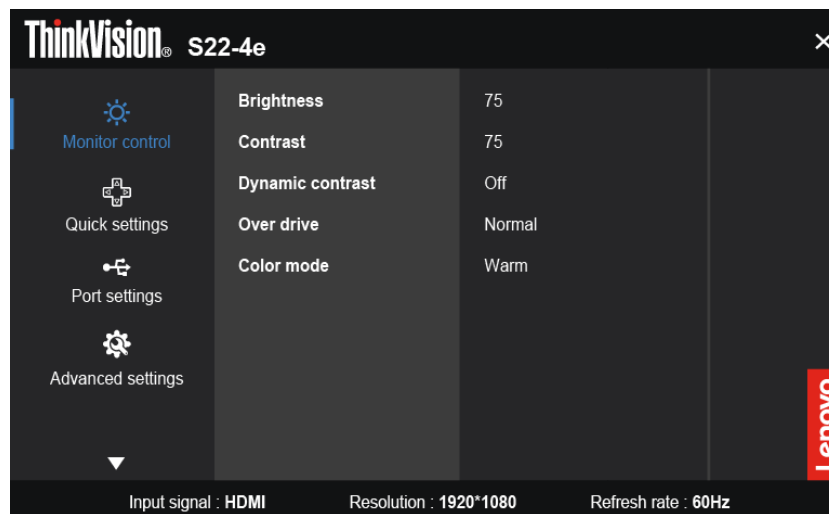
ThinkVision® S22-4e

×

Monitor control

Quick settings

Port settings

Advanced settings

| Brightness | 75 |
|---|---|
| Contrast | 75 |
| Dynamic contrast | Off |
| Over drive | Normal |
| Color mode | Warm |

Lenovo

Input signal : HDMI Resolution : 1920*1080 Refresh rate : 60Hz